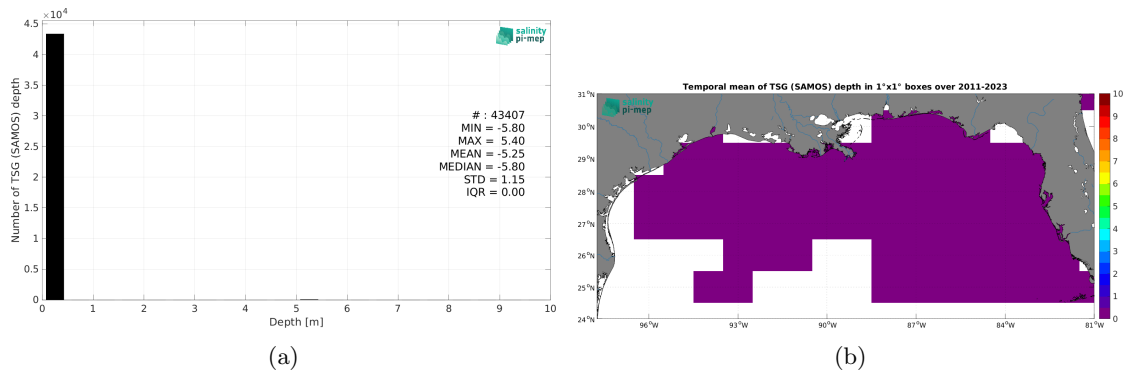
$\times 10^4$
4.5
4
3.5
3
2.5
2
1.5
1
0.5
0
Number of TSG (SAMOS) depth
salinity pi-mep
# : 43407
MIN = -5.80
MAX = 5.40
MEAN = -5.25
MEDIAN = -5.80
STD = 1.15
IQR = 0.00
0 1 2 3 4 5 6 7 8 9 10
Depth [m]
(a)

Temporal mean of TSG (SAMOS) depth in 1°x1° boxes over 2011-2023
31°N
30°N
29°N
28°N
27°N
26°N
25°N
24°N
salinity pi-mep
96°W 93°W 90°W 87°W 84°W 81°W
10
9
8
7
6
5
4
3
2
1
0
(b)